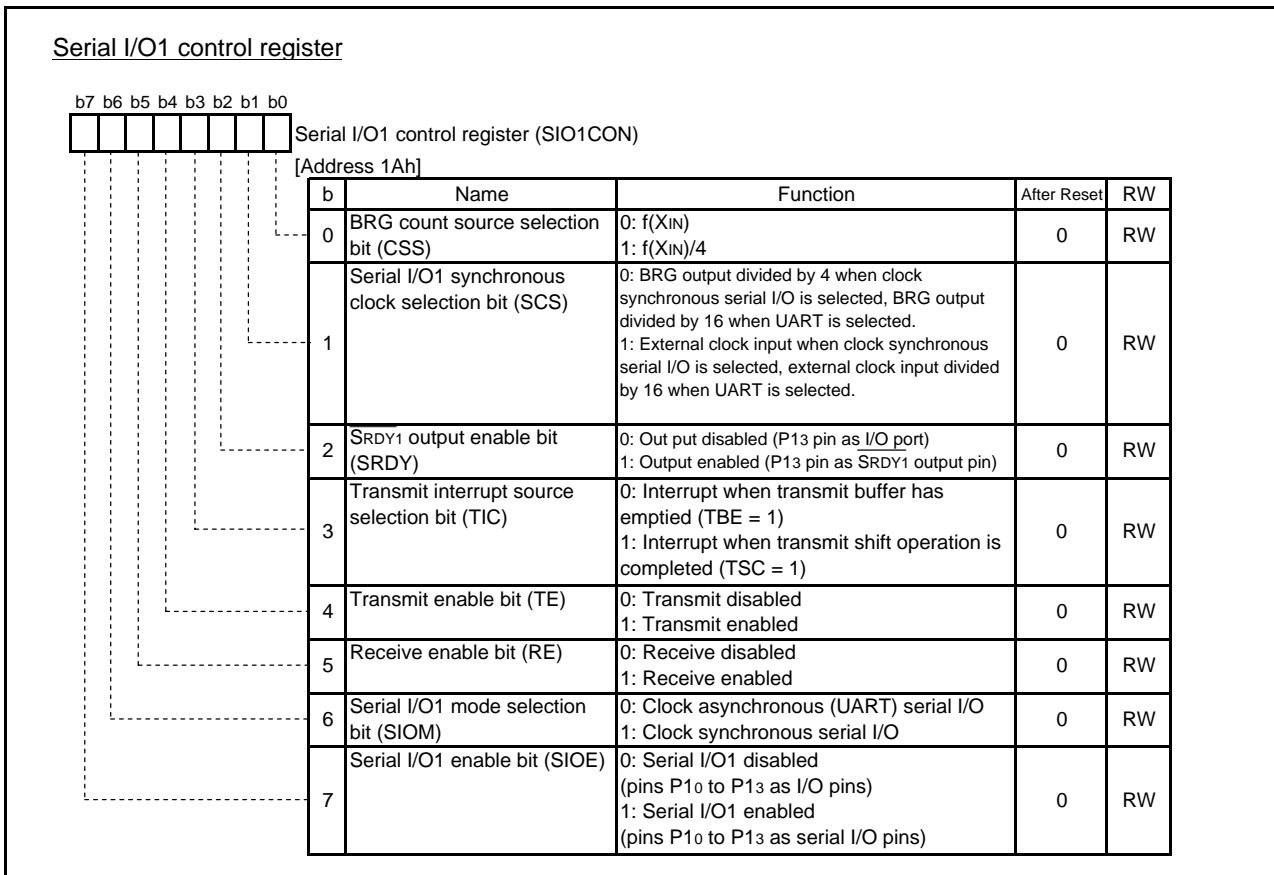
Serial I/O1 control register

b7 b6 b5 b4 b3 b2 b1 b0

Serial I/O1 control register (SIO1CON)

[Address 1Ah]

| b | Name | Function | After Reset | RW |
|---|---|---|---|---|
| 0 | BRG count source selection bit (CSS) | 0: f(XIN)<br>1: f(XIN)/4 | 0 | RW |
| 1 | Serial I/O1 synchronous clock selection bit (SCS) | 0: BRG output divided by 4 when clock synchronous serial I/O is selected, BRG output divided by 16 when UART is selected.<br>1: External clock input when clock synchronous serial I/O is selected, external clock input divided by 16 when UART is selected. | 0 | RW |
| 2 | $\overline{\text{SRDY1}}$ output enable bit (SRDY) | 0: Out put disabled (P13 pin as I/O port)<br>1: Output enabled (P13 pin as $\overline{\text{SRDY1}}$ output pin) | 0 | RW |
| 3 | Transmit interrupt source selection bit (TIC) | 0: Interrupt when transmit buffer has emptied (TBE = 1)<br>1: Interrupt when transmit shift operation is completed (TSC = 1) | 0 | RW |
| 4 | Transmit enable bit (TE) | 0: Transmit disabled<br>1: Transmit enabled | 0 | RW |
| 5 | Receive enable bit (RE) | 0: Receive disabled<br>1: Receive enabled | 0 | RW |
| 6 | Serial I/O1 mode selection bit (SIOM) | 0: Clock asynchronous (UART) serial I/O<br>1: Clock synchronous serial I/O | 0 | RW |
| 7 | Serial I/O1 enable bit (SIOE) | 0: Serial I/O1 disabled<br>(pins P10 to P13 as I/O pins)<br>1: Serial I/O1 enabled<br>(pins P10 to P13 as serial I/O pins) | 0 | RW |